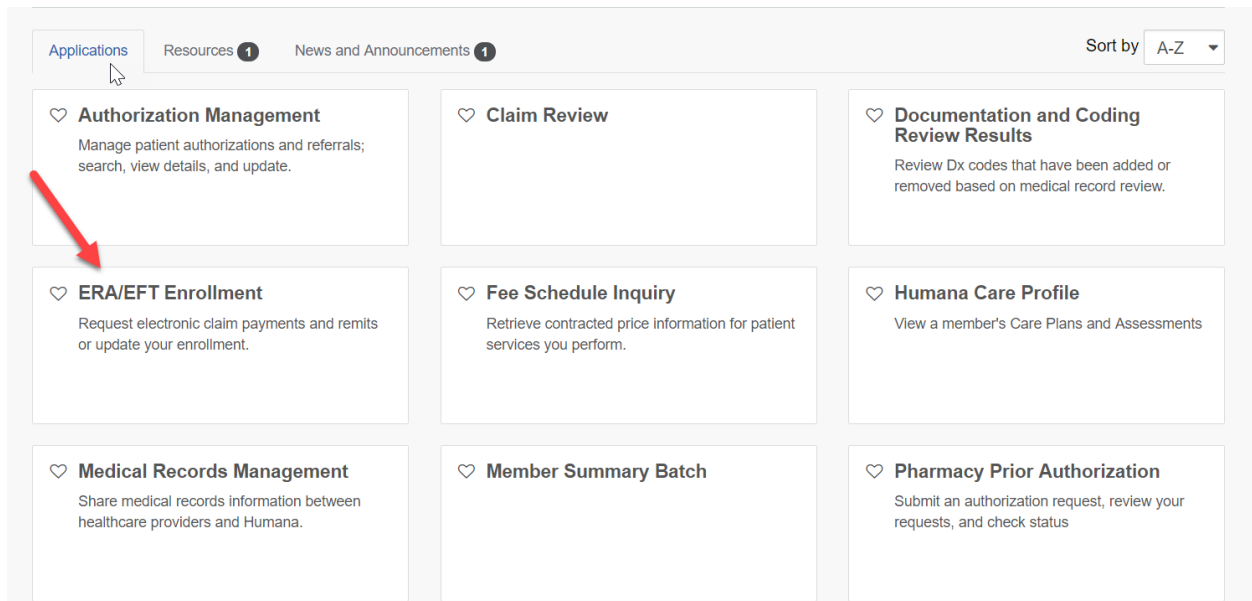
Applications Resources 1 News and Announcements 1

Sort by A-Z

Authorization Management
Manage patient authorizations and referrals; search, view details, and update.

Claim Review

Documentation and Coding Review Results
Review Dx codes that have been added or removed based on medical record review.

ERA/EFT Enrollment
Request electronic claim payments and remits or update your enrollment.

Fee Schedule Inquiry
Retrieve contracted price information for patient services you perform.

Humana Care Profile
View a member's Care Plans and Assessments

Medical Records Management
Share medical records information between healthcare providers and Humana.

Member Summary Batch

Pharmacy Prior Authorization
Submit an authorization request, review your requests, and check status